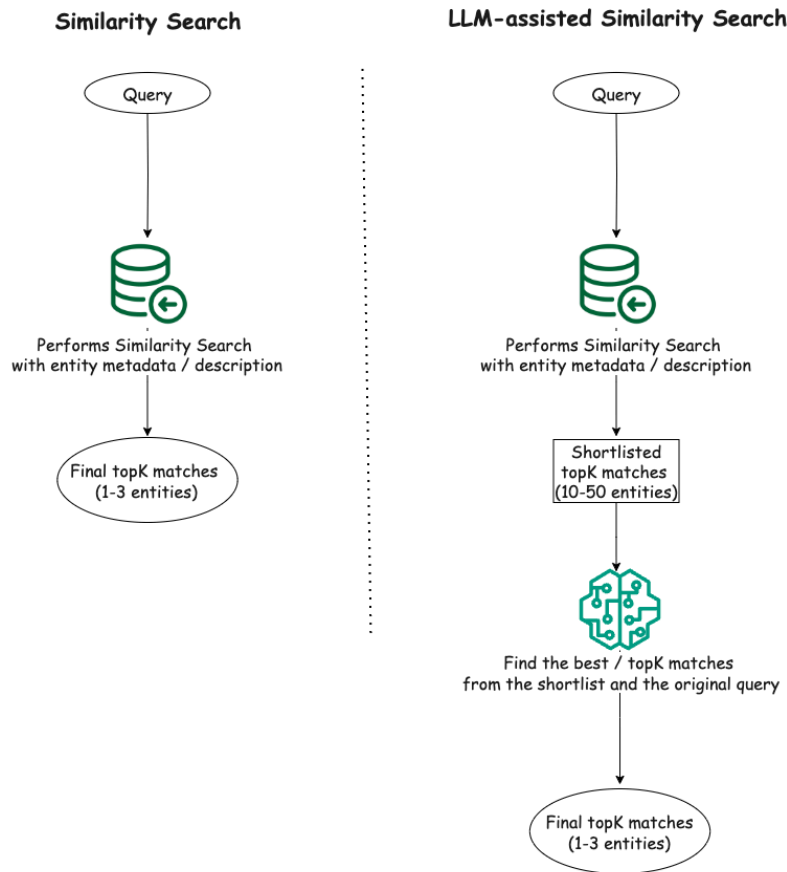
Similarity Search

Query

Performs Similarity Search with entity metadata / description

Final topK matches (1-3 entities)

LLM-assisted Similarity Search

Query

Performs Similarity Search with entity metadata / description

Shortlisted topK matches (10-50 entities)

Find the best / topK matches from the shortlist and the original query

Final topK matches (1-3 entities)